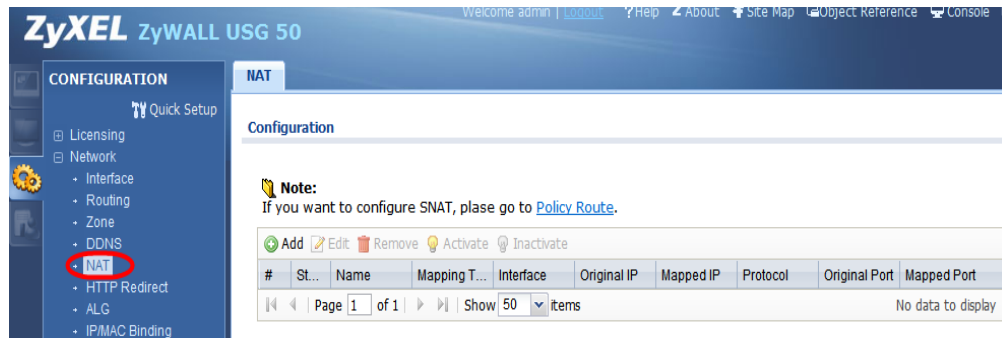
ZyXEL ZyWALL USG 50

Welcome admin | Logout ?Help About Site Map Object Reference Console

CONFIGURATION

Quick Setup

Licensing
Network
Interface
Routing
Zone
DDNS
NAT
HTTP Redirect
ALG
IP/MAC Binding

NAT

Configuration

Note:
If you want to configure SNAT, plase go to Policy Route.

Add Edit Remove Activate Inactivate

| # | St... | Name | Mapping T... | Interface | Original IP | Mapped IP | Protocol | Original Port | Mapped Port |
|---|---|---|---|---|---|---|---|---|---|

Page 1 of 1 | Show 50 items | No data to display